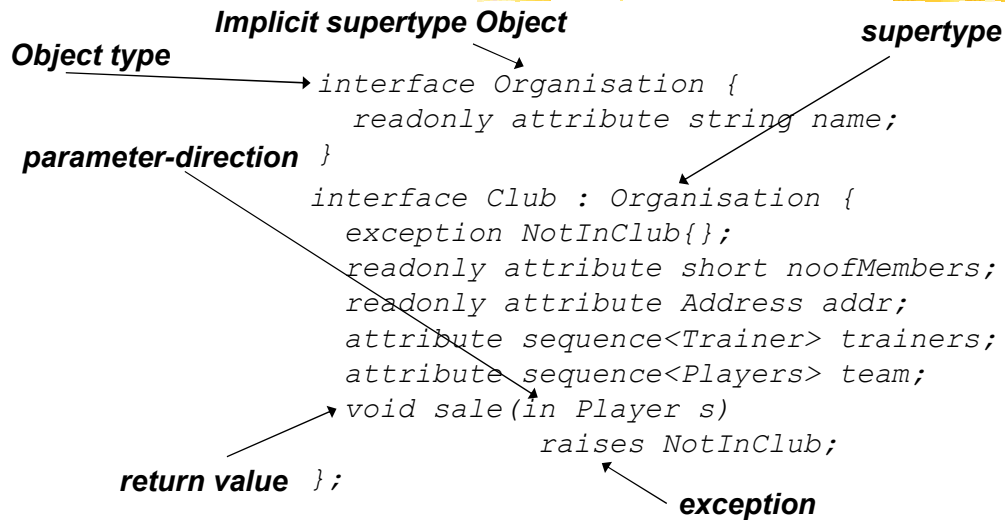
Implicit supertype Object

supertype

Object type

interface Organisation {
  readonly attribute string name;
}

parameter-direction

interface Club : Organisation {
  exception NotInClub{};
  readonly attribute short noofMembers;
  readonly attribute Address addr;
  attribute sequence<Trainer> trainers;
  attribute sequence<Players> team;
  void sale(in Player s)
      raises NotInClub;
};

return value

exception